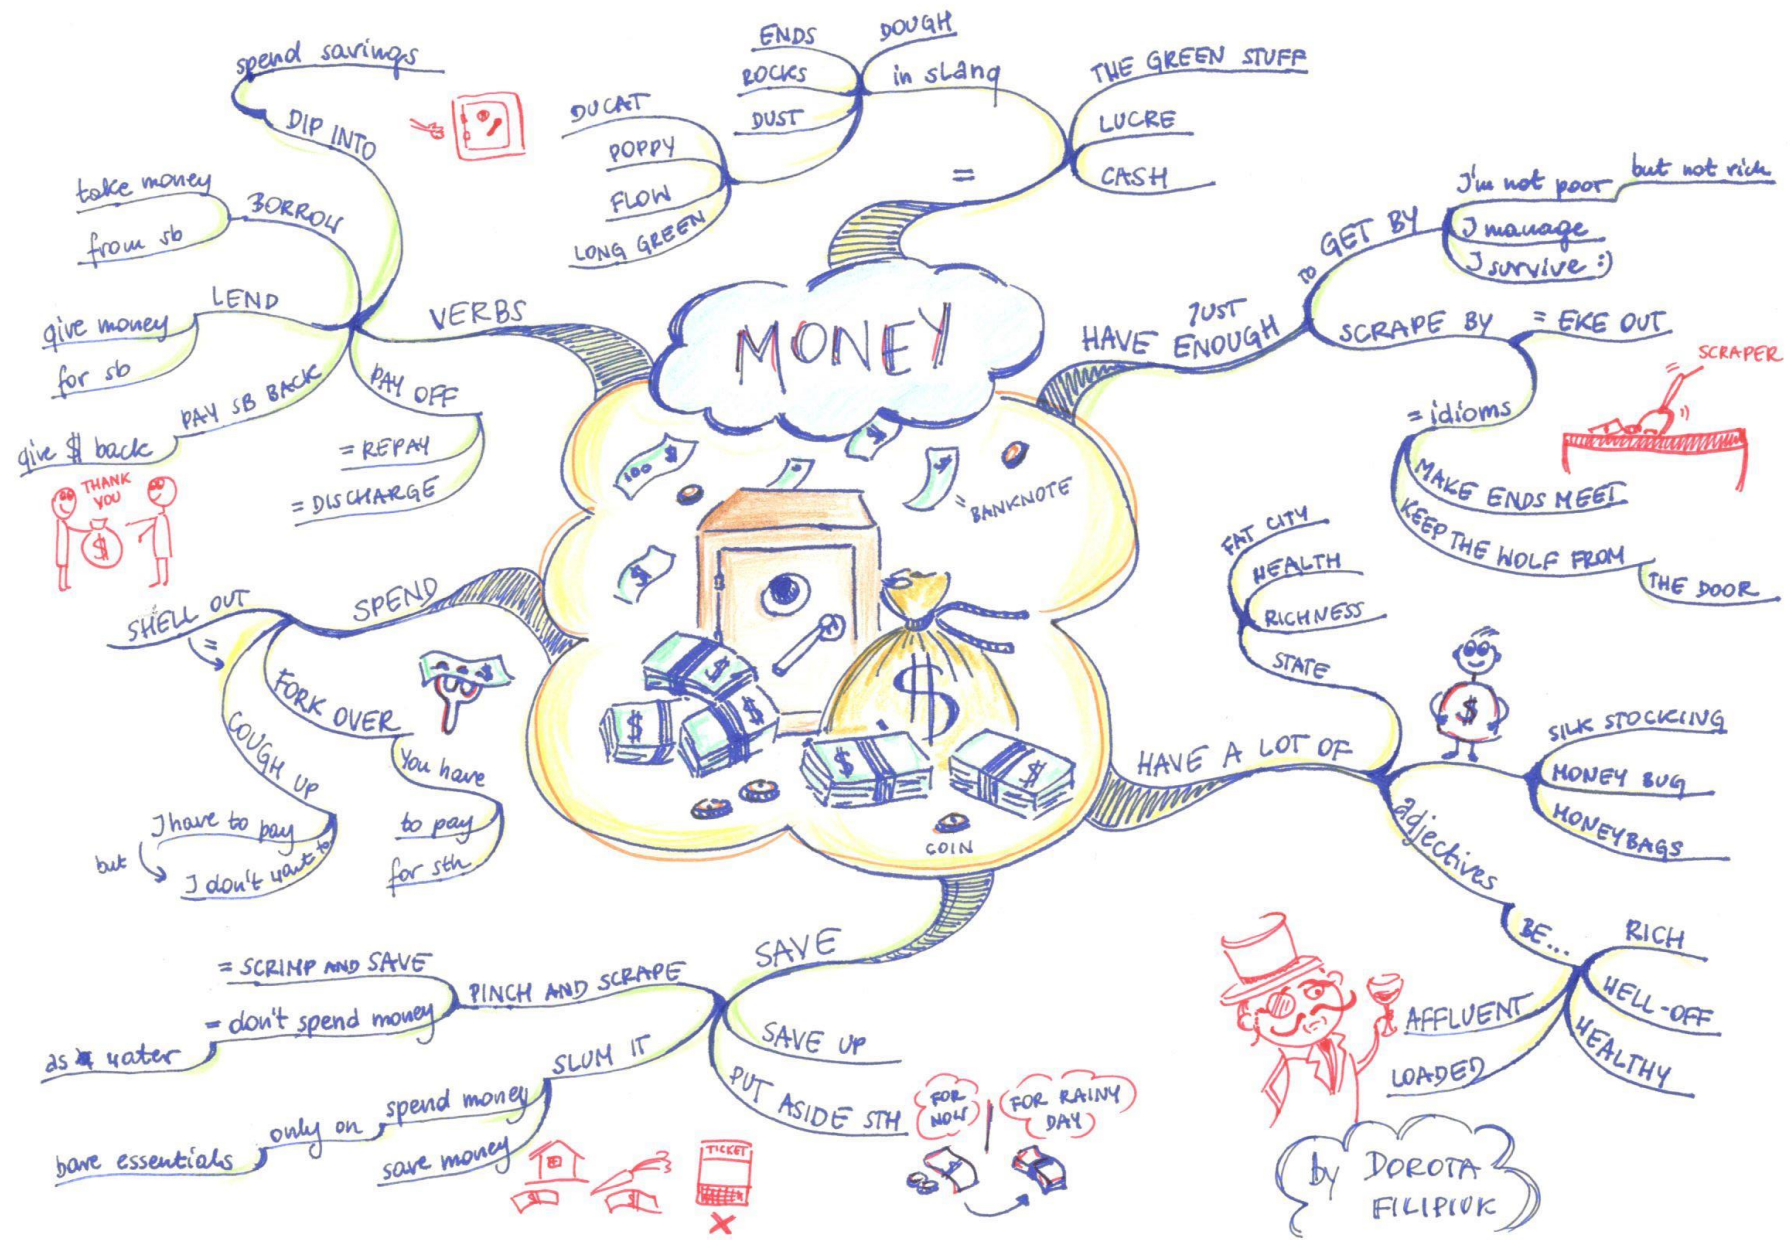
MONEY

in slang
ENDS
DOUGH
ROCKS
DUST
DUCAT
POPPY
FLOW
LONG GREEN
=
THE GREEN STUFF
LUCRE
CASH

VERBS
spend savings
DIP INTO
take money
from sb
BORROW
LEND
give money
for sb
PAY SB BACK
give $ back
THANK YOU
PAY OFF
= REPAY
= DISCHARGE

100 $
= BANKNOTE
COIN

SPEND
SHELL OUT
=
FORK OVER
You have
to pay
for sth
COUGH UP
I have to pay
but
I don't want to

SAVE
PINCH AND SCRAPE
= SCRIMP AND SAVE
= don't spend money
as water
SLUM IT
spend money
only on
bare essentials
save money
TICKET
SAVE UP
PUT ASIDE STH
FOR NOW
FOR RAINY DAY

JUST HAVE ENOUGH
to GET BY
I'm not poor
but not rich
I manage
I survive :)
SCRAPE BY
= EKE OUT
SCRAPER
= idioms
MAKE ENDS MEET
KEEP THE WOLF FROM
THE DOOR

HAVE A LOT OF
FAT CITY
HEALTH
RICHNESS
STATE
SILK STOCKING
MONEY BUG
MONEYBAGS
adjectives
BE...
RICH
WELL-OFF
HEALTHY
AFFLUENT
LOADED

by DOROTA FILIPIUK